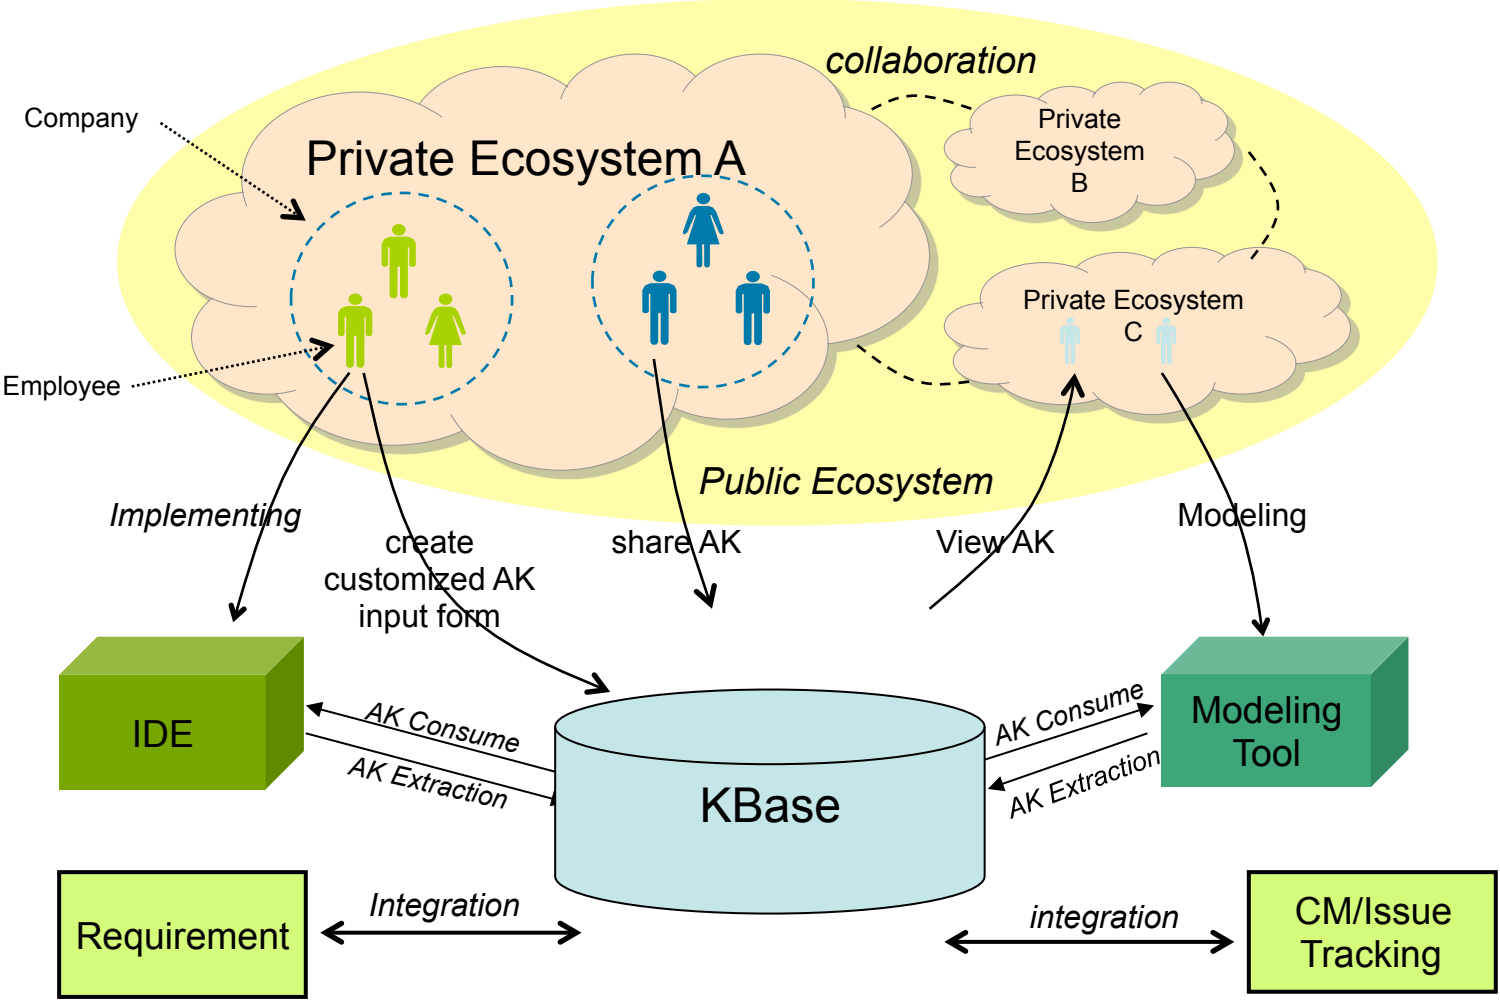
collaboration

Company

Private Ecosystem A

Private Ecosystem B

Private Ecosystem C

Employee

Public Ecosystem

Implementing

create customized AK input form

share AK

View AK

Modeling

IDE

AK Consume

AK Extraction

KBase

AK Consume

AK Extraction

Modeling Tool

Requirement

Integration

integration

CM/Issue Tracking